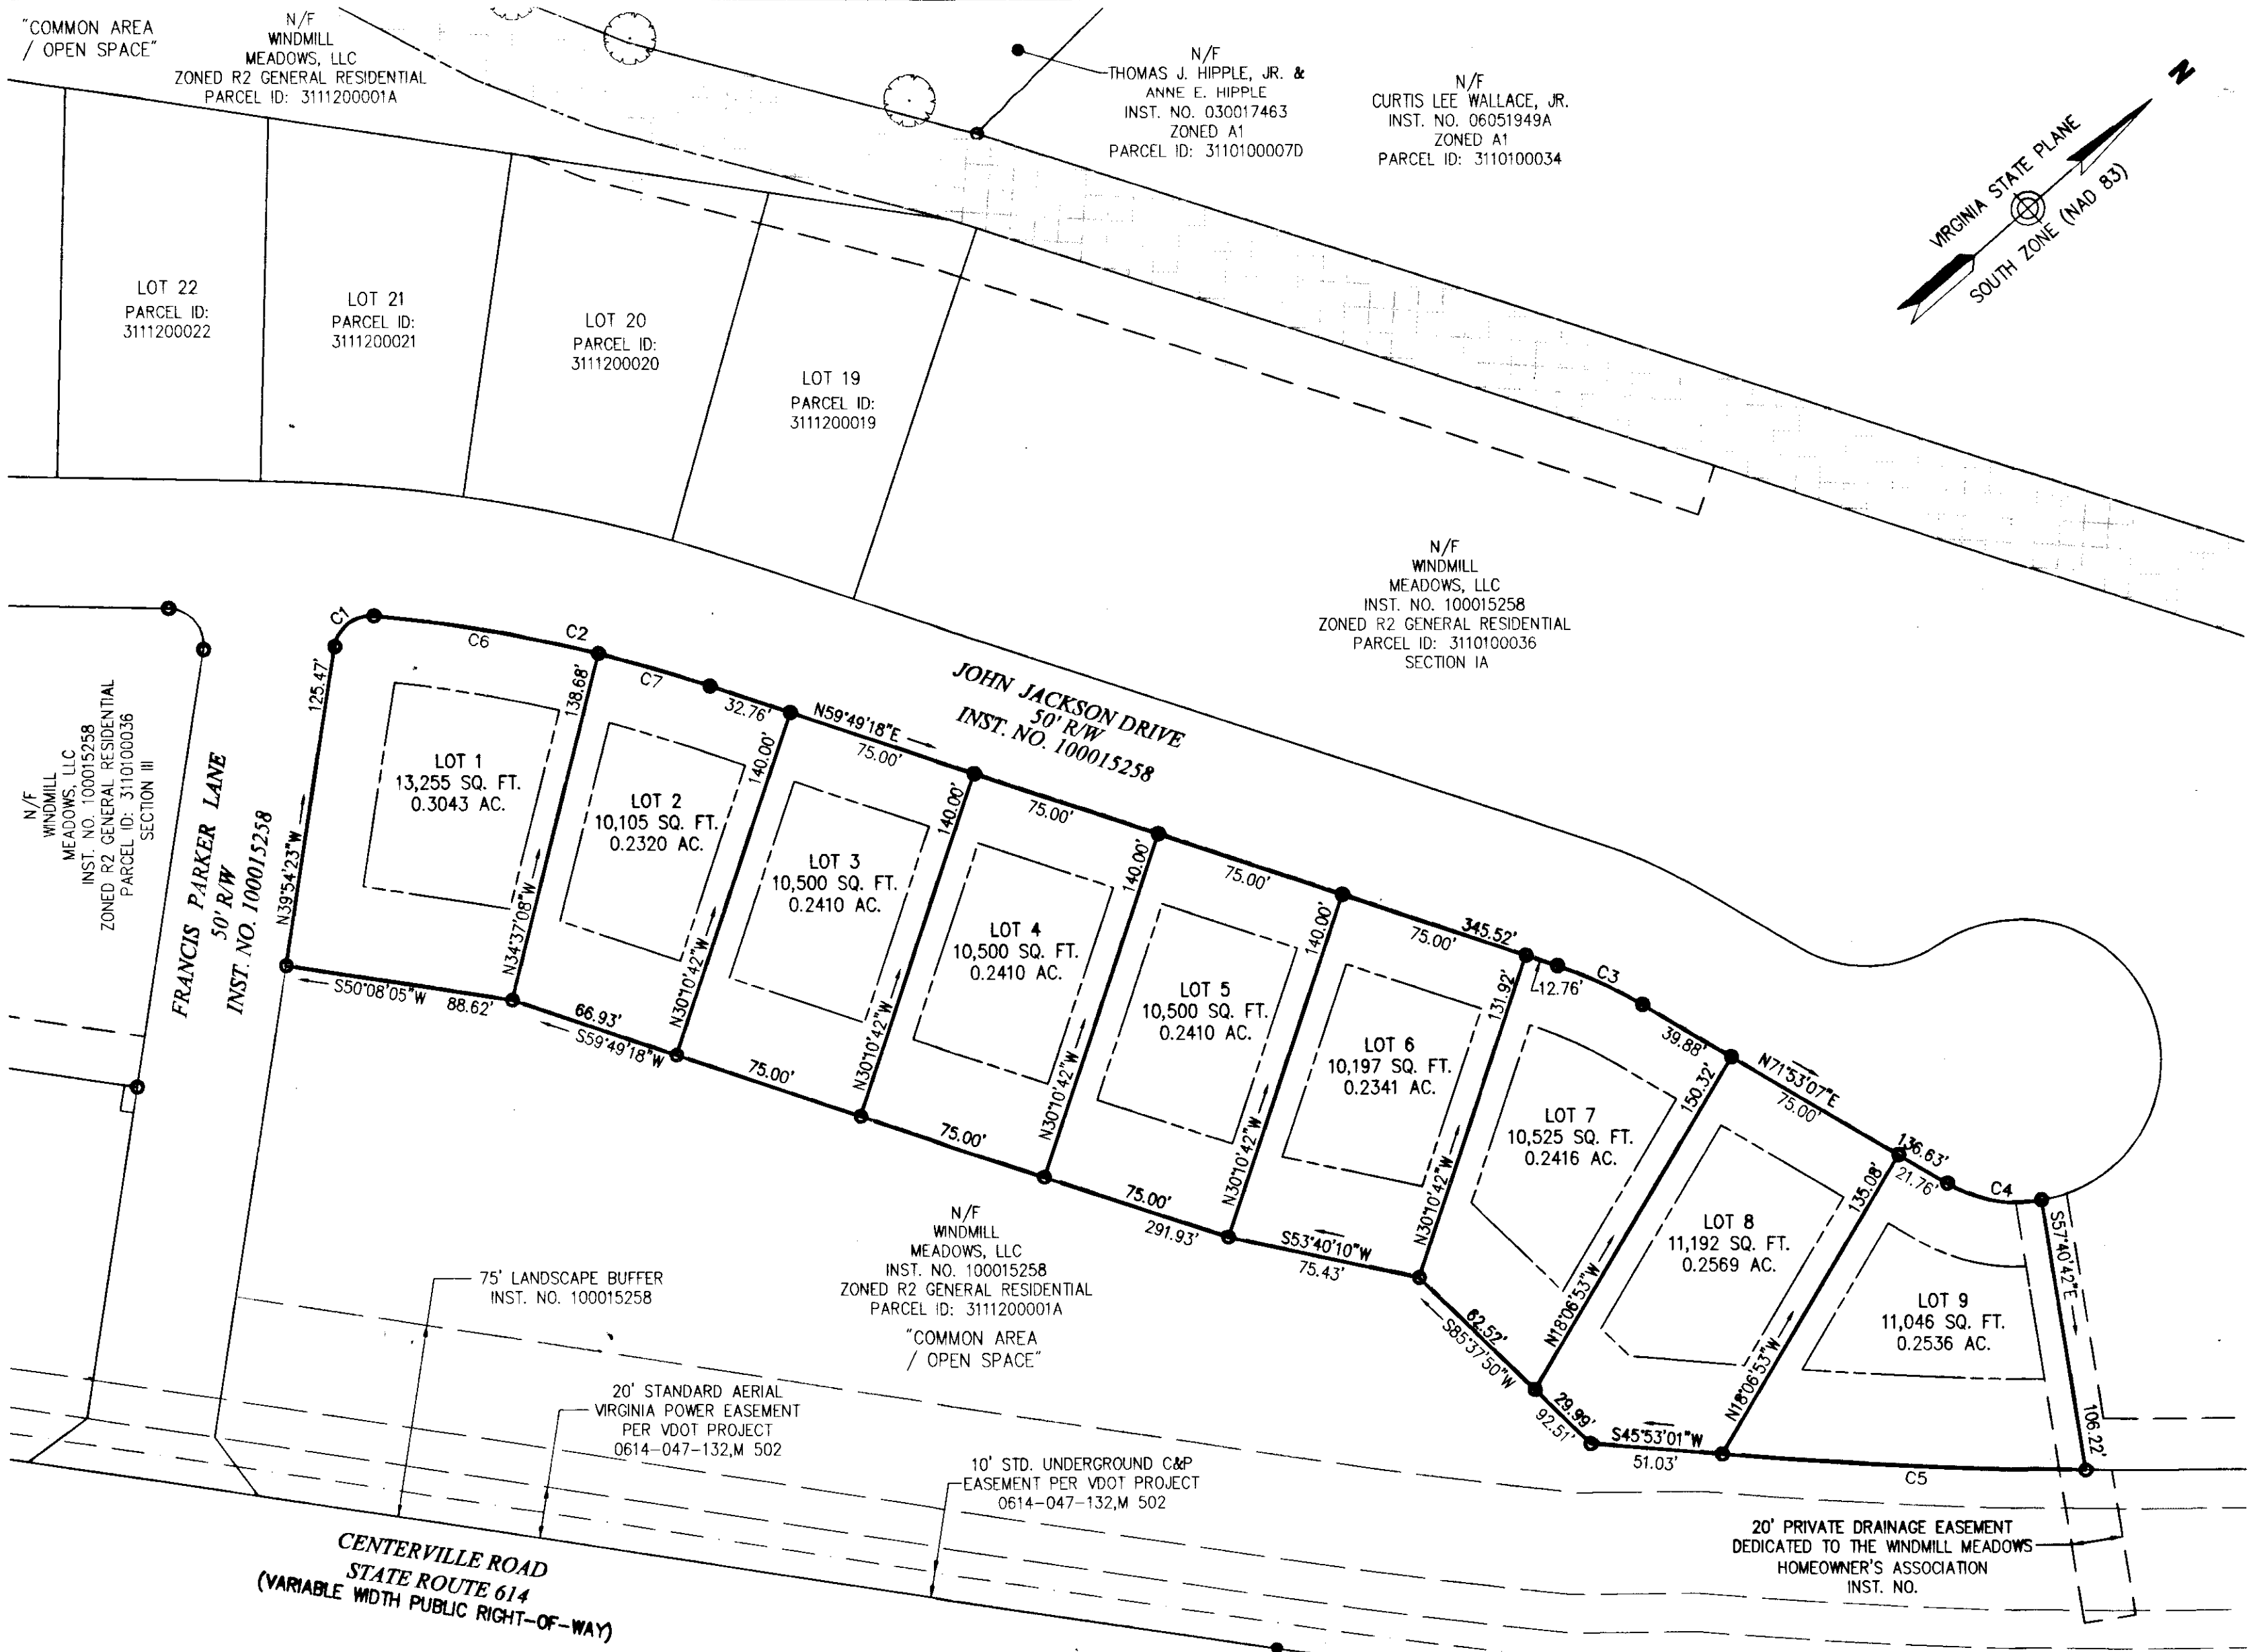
"COMMON AREA / OPEN SPACE"

N/F
WINDMILL
MEADOWS, LLC
ZONED R2 GENERAL RESIDENTIAL
PARCEL ID: 3111200001A

N/F
THOMAS J. HIPPLE, JR. &
ANNE E. HIPPLE
INST. NO. 030017463
ZONED A1
PARCEL ID: 3110100007D

N/F
CURTIS LEE WALLACE, JR.
INST. NO. 06051949A
ZONED A1
PARCEL ID: 3110100034

N

VIRGINIA STATE PLANE
SOUTH ZONE (NAD 83)

LOT 22
PARCEL ID:
3111200022

LOT 21
PARCEL ID:
3111200021

LOT 20
PARCEL ID:
3111200020

LOT 19
PARCEL ID:
3111200019

N/F
WINDMILL
MEADOWS, LLC
INST. NO. 100015258
ZONED R2 GENERAL RESIDENTIAL
PARCEL ID: 3110100036
SECTION IA

JOHN JACKSON DRIVE
50' R/W
INST. NO. 100015258

N/F
WINDMILL
MEADOWS, LLC
INST. NO. 100015258
ZONED R2 GENERAL RESIDENTIAL
PARCEL ID: 3110100036
SECTION III

FRANCIS PARKER LANE
50' R/W
INST. NO. 100015258

C1
C6
C2
C7
125.47'
138.68'
32.76'
N59°49'18"E
75.00'
140.00'
140.00'
75.00'
140.00'
75.00'
140.00'
75.00'
345.52'
131.92'
12.76'
C3
39.88'
150.32'
N71°53'07"E
75.00'
136.63'
21.76'
C4
135.08'
S57°40'42"E
106.22'
N39°54'23"W
N34°37'08"W
N30°10'42"W
N30°10'42"W
N30°10'42"W
N30°10'42"W
N30°10'42"W
N18°06'53"W
N18°06'53"W

LOT 1
13,255 SQ. FT.
0.3043 AC.

LOT 2
10,105 SQ. FT.
0.2320 AC.

LOT 3
10,500 SQ. FT.
0.2410 AC.

LOT 4
10,500 SQ. FT.
0.2410 AC.

LOT 5
10,500 SQ. FT.
0.2410 AC.

LOT 6
10,197 SQ. FT.
0.2341 AC.

LOT 7
10,525 SQ. FT.
0.2416 AC.

LOT 8
11,192 SQ. FT.
0.2569 AC.

LOT 9
11,046 SQ. FT.
0.2536 AC.

S50°08'05"W
88.62'
66.93'
S59°49'18"W
75.00'
75.00'
75.00'
291.93'
S53°40'10"W
75.43'
62.52'
S85°37'50"W
92.51'
29.99'
S45°53'01"W
51.03'
C5

N/F
WINDMILL
MEADOWS, LLC
INST. NO. 100015258
ZONED R2 GENERAL RESIDENTIAL
PARCEL ID: 3111200001A
"COMMON AREA
/ OPEN SPACE"

75' LANDSCAPE BUFFER
INST. NO. 100015258

20' STANDARD AERIAL
VIRGINIA POWER EASEMENT
PER VDOT PROJECT
0614-047-132,M 502

10' STD. UNDERGROUND C&P
EASEMENT PER VDOT PROJECT
0614-047-132,M 502

20' PRIVATE DRAINAGE EASEMENT
DEDICATED TO THE WINDMILL MEADOWS
HOMEOWNER'S ASSOCIATION
INST. NO.

CENTERVILLE ROAD
STATE ROUTE 614
(VARIABLE WIDTH PUBLIC RIGHT-OF-WAY)